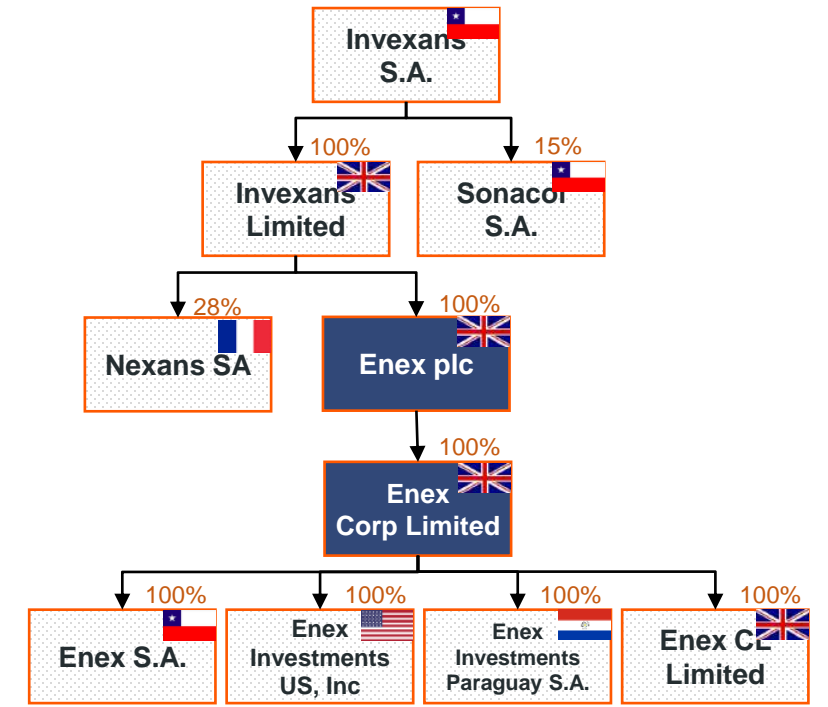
Invexans S.A.

100%

Invexans Limited

15%

Sonacol S.A.

28%

Nexans SA

100%

Enex plc

100%

Enex Corp Limited

100%

Enex S.A.

100%

Enex Investments US, Inc

100%

Enex Investments Paraguay S.A.

100%

Enex CL Limited